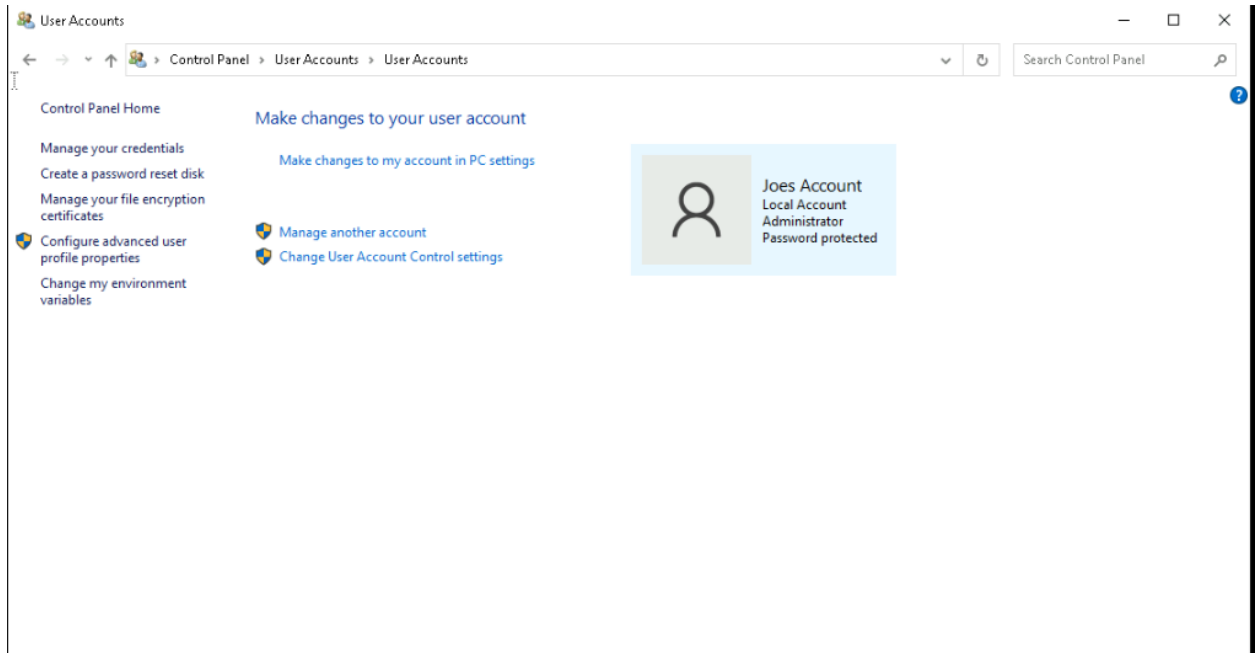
User Accounts

Control Panel > User Accounts > User Accounts

Search Control Panel

Control Panel Home

Manage your credentials

Create a password reset disk

Manage your file encryption certificates

Configure advanced user profile properties

Change my environment variables

Make changes to your user account

Make changes to my account in PC settings

Manage another account

Change User Account Control settings

Joes Account
Local Account
Administrator
Password protected